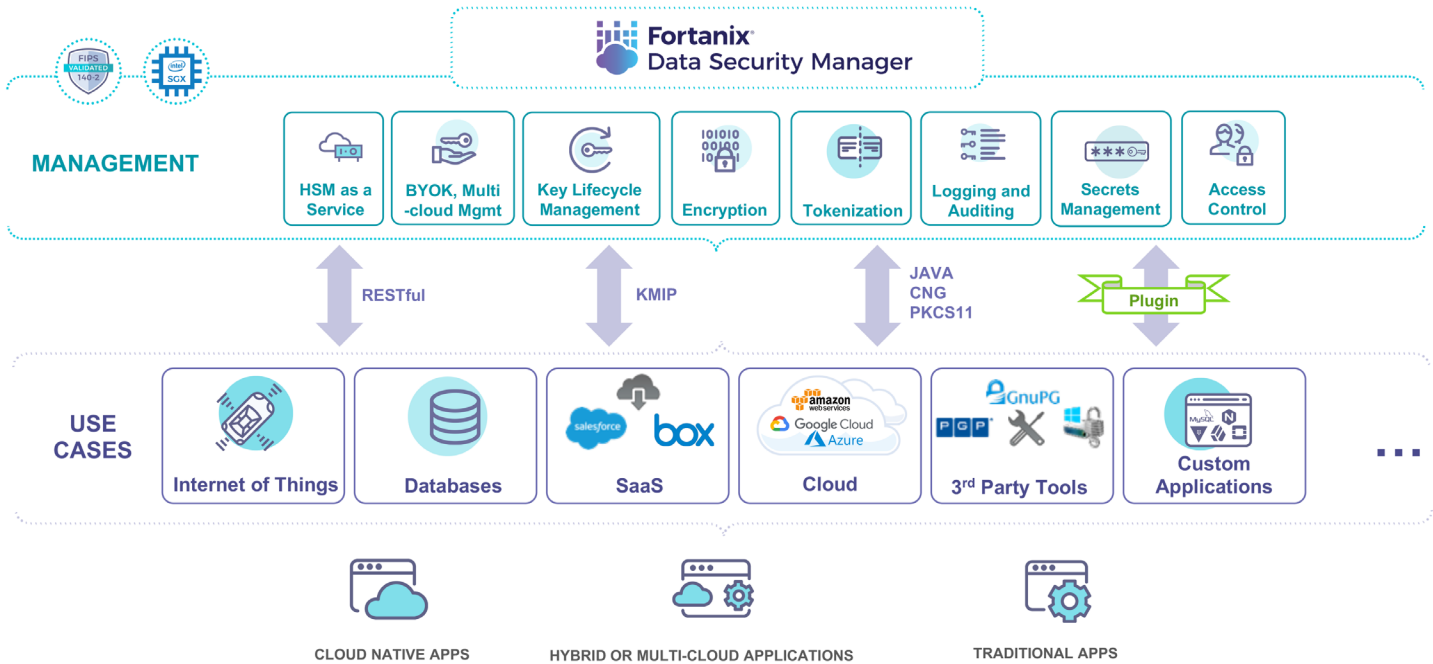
FIPS VALIDATED 140-2

intel SGX

Fortanix®
Data Security Manager

MANAGEMENT

HSM as a Service

BYOK, Multi -cloud Mgmt

Key Lifecycle Management

Encryption

Tokenization

Logging and Auditing

***

Secrets Management

Access Control

RESTful

KMIP

JAVA
CNG
PKCS11

Plugin

USE CASES

Internet of Things

Databases

salesforce

box

SaaS

amazon web services

Google Cloud

Azure

Cloud

GnuPG

PGP

3rd Party Tools

MySQL

N

Custom Applications

...

CLOUD NATIVE APPS

HYBRID OR MULTI-CLOUD APPLICATIONS

TRADITIONAL APPS